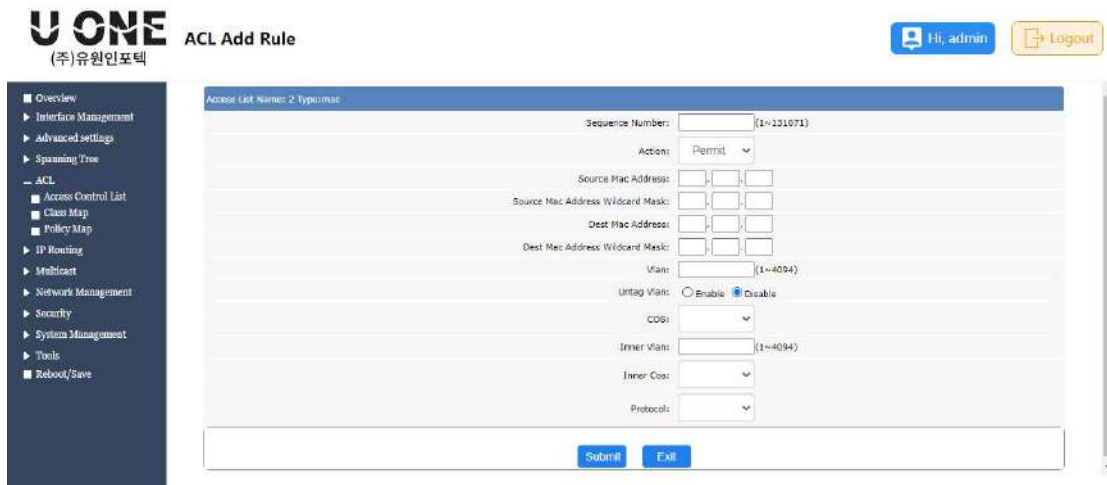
U ONE
(주)유원인포텍

ACL Add Rule

Hi, admin
Logout

Overview
Interface Management
Advanced settings
Spanning Tree
ACL
Access Control List
Class Map
Policy Map
IP Routing
Multicast
Network Management
Security
System Management
Tools
Reboot/Save

Access List Name: 2 Type:mac

Sequence Number: (1~131071)
Action: Permit
Source Mac Address: . .
Source Mac Address Wildcard Mask: . .
Dest Mac Address: . .
Dest Mac Address Wildcard Mask: . .
Vlan: (1~4094)
Untag Vlan: Enable Disable
COS:
Inner Vlan: (1~4094)
Inner Cos:
Protocol:

Submit Exit